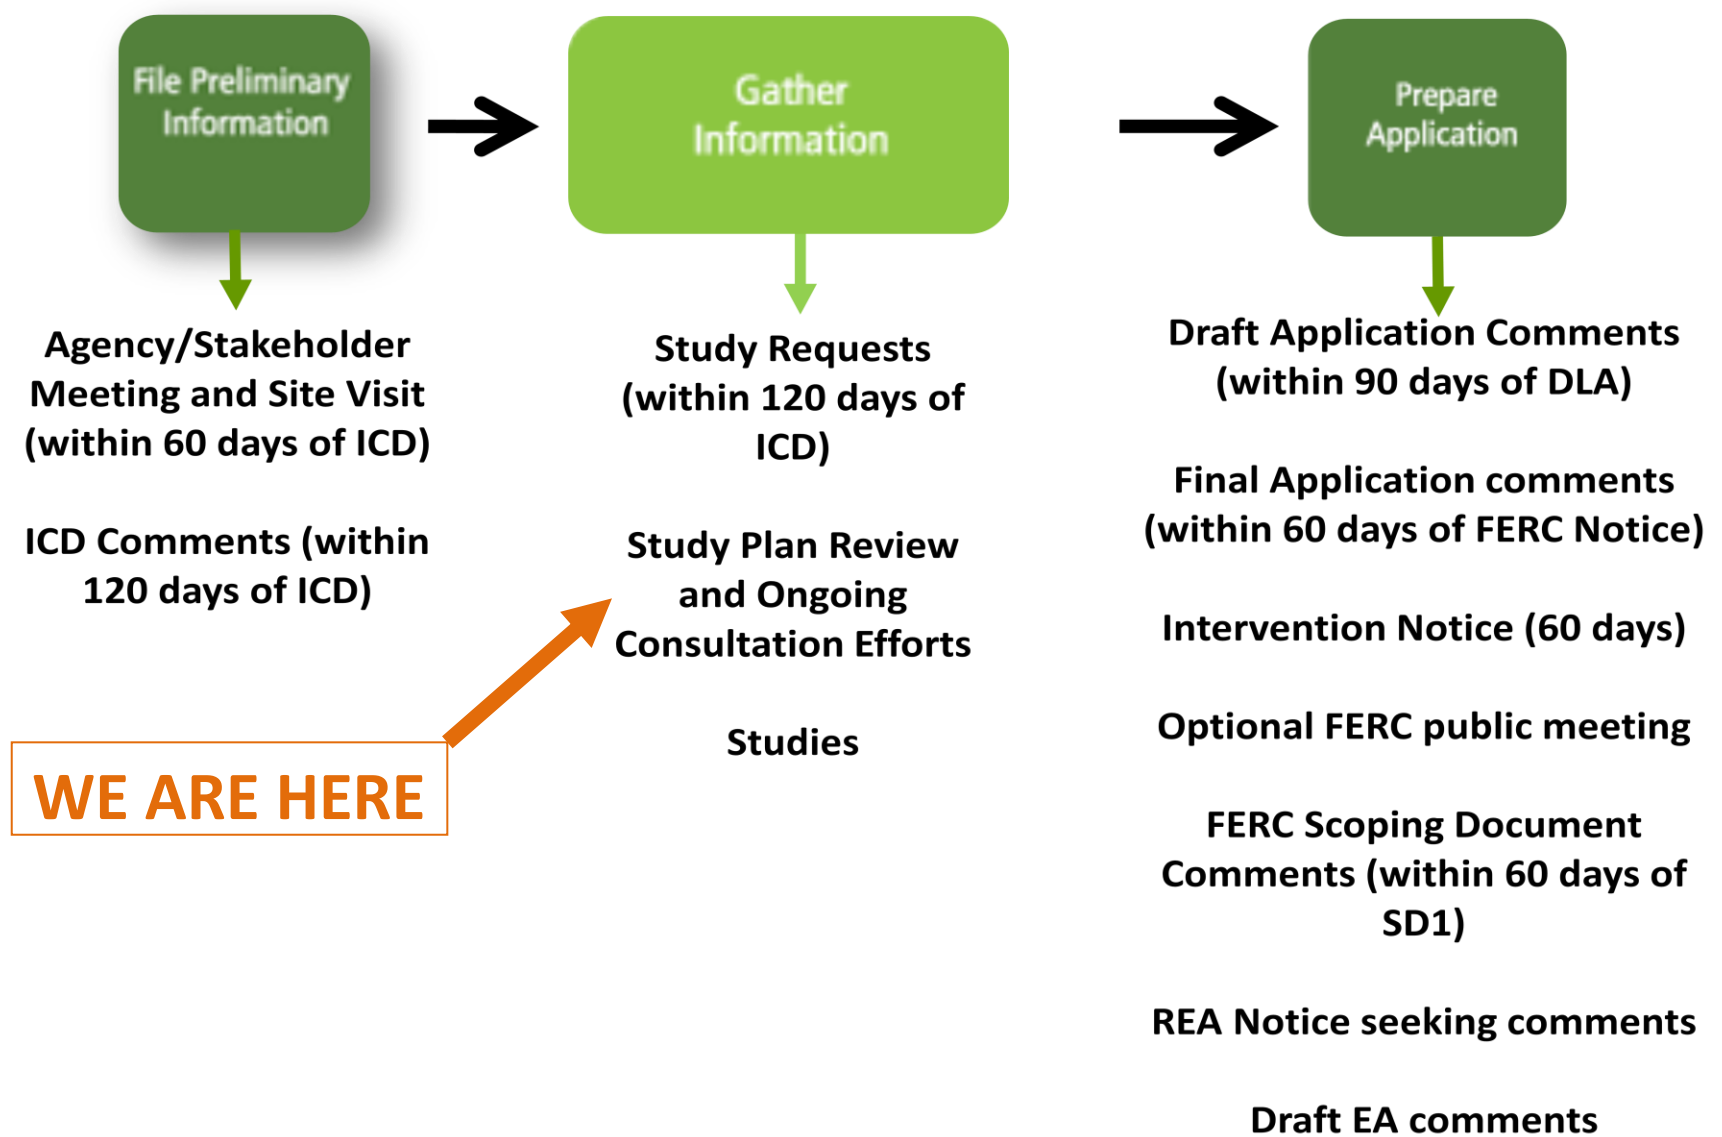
File Preliminary Information

Gather Information

Prepare Application

Agency/Stakeholder Meeting and Site Visit (within 60 days of ICD)

ICD Comments (within 120 days of ICD)

WE ARE HERE

Study Requests (within 120 days of ICD)

Study Plan Review and Ongoing Consultation Efforts

Studies

Draft Application Comments (within 90 days of DLA)

Final Application comments (within 60 days of FERC Notice)

Intervention Notice (60 days)

Optional FERC public meeting

FERC Scoping Document Comments (within 60 days of SD1)

REA Notice seeking comments

Draft EA comments